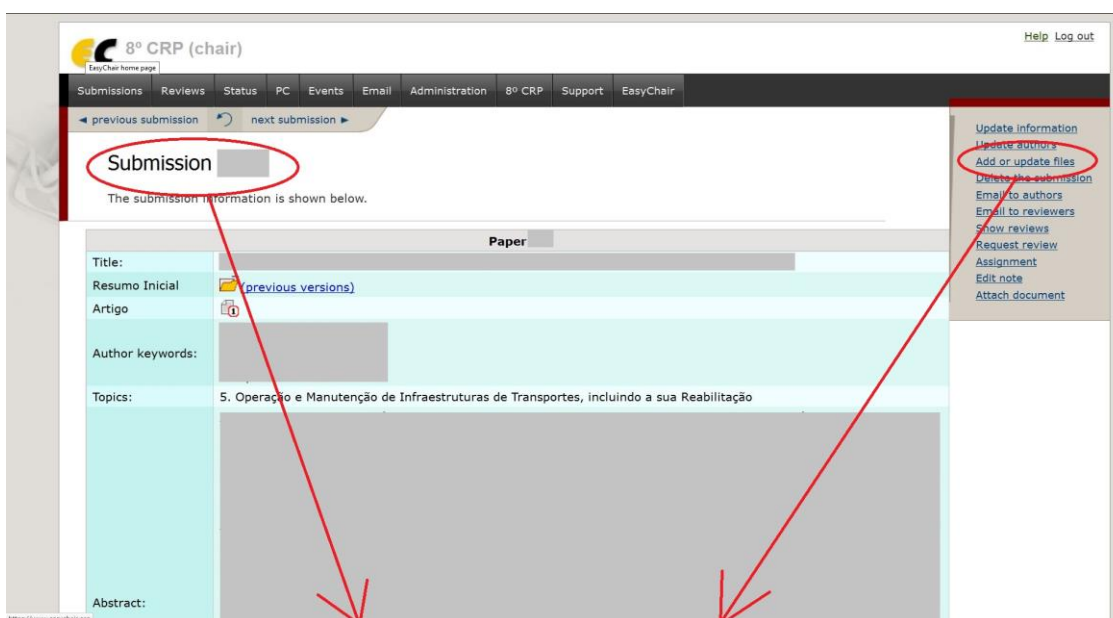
8º CRP (chair)
EasyChair home page

Help Log out

Submissions | Reviews | Status | PC | Events | Email | Administration | 8º CRP | Support | EasyChair

◄ previous submission   next submission ►

Submission

The submission information is shown below.

Update information
Update authors
Add or update files
Delete the submission
Email to authors
Email to reviewers
Show reviews
Request review
Assignment
Edit note
Attach document

| Paper | |
|---|---|
| Title: | |
| Resumo Inicial | (previous versions) |
| Artigo | |
| Author keywords: | |
| Topics: | 5. Operação e Manutenção de Infraestruturas de Transportes, incluindo a sua Reabilitação |
| Abstract: | |